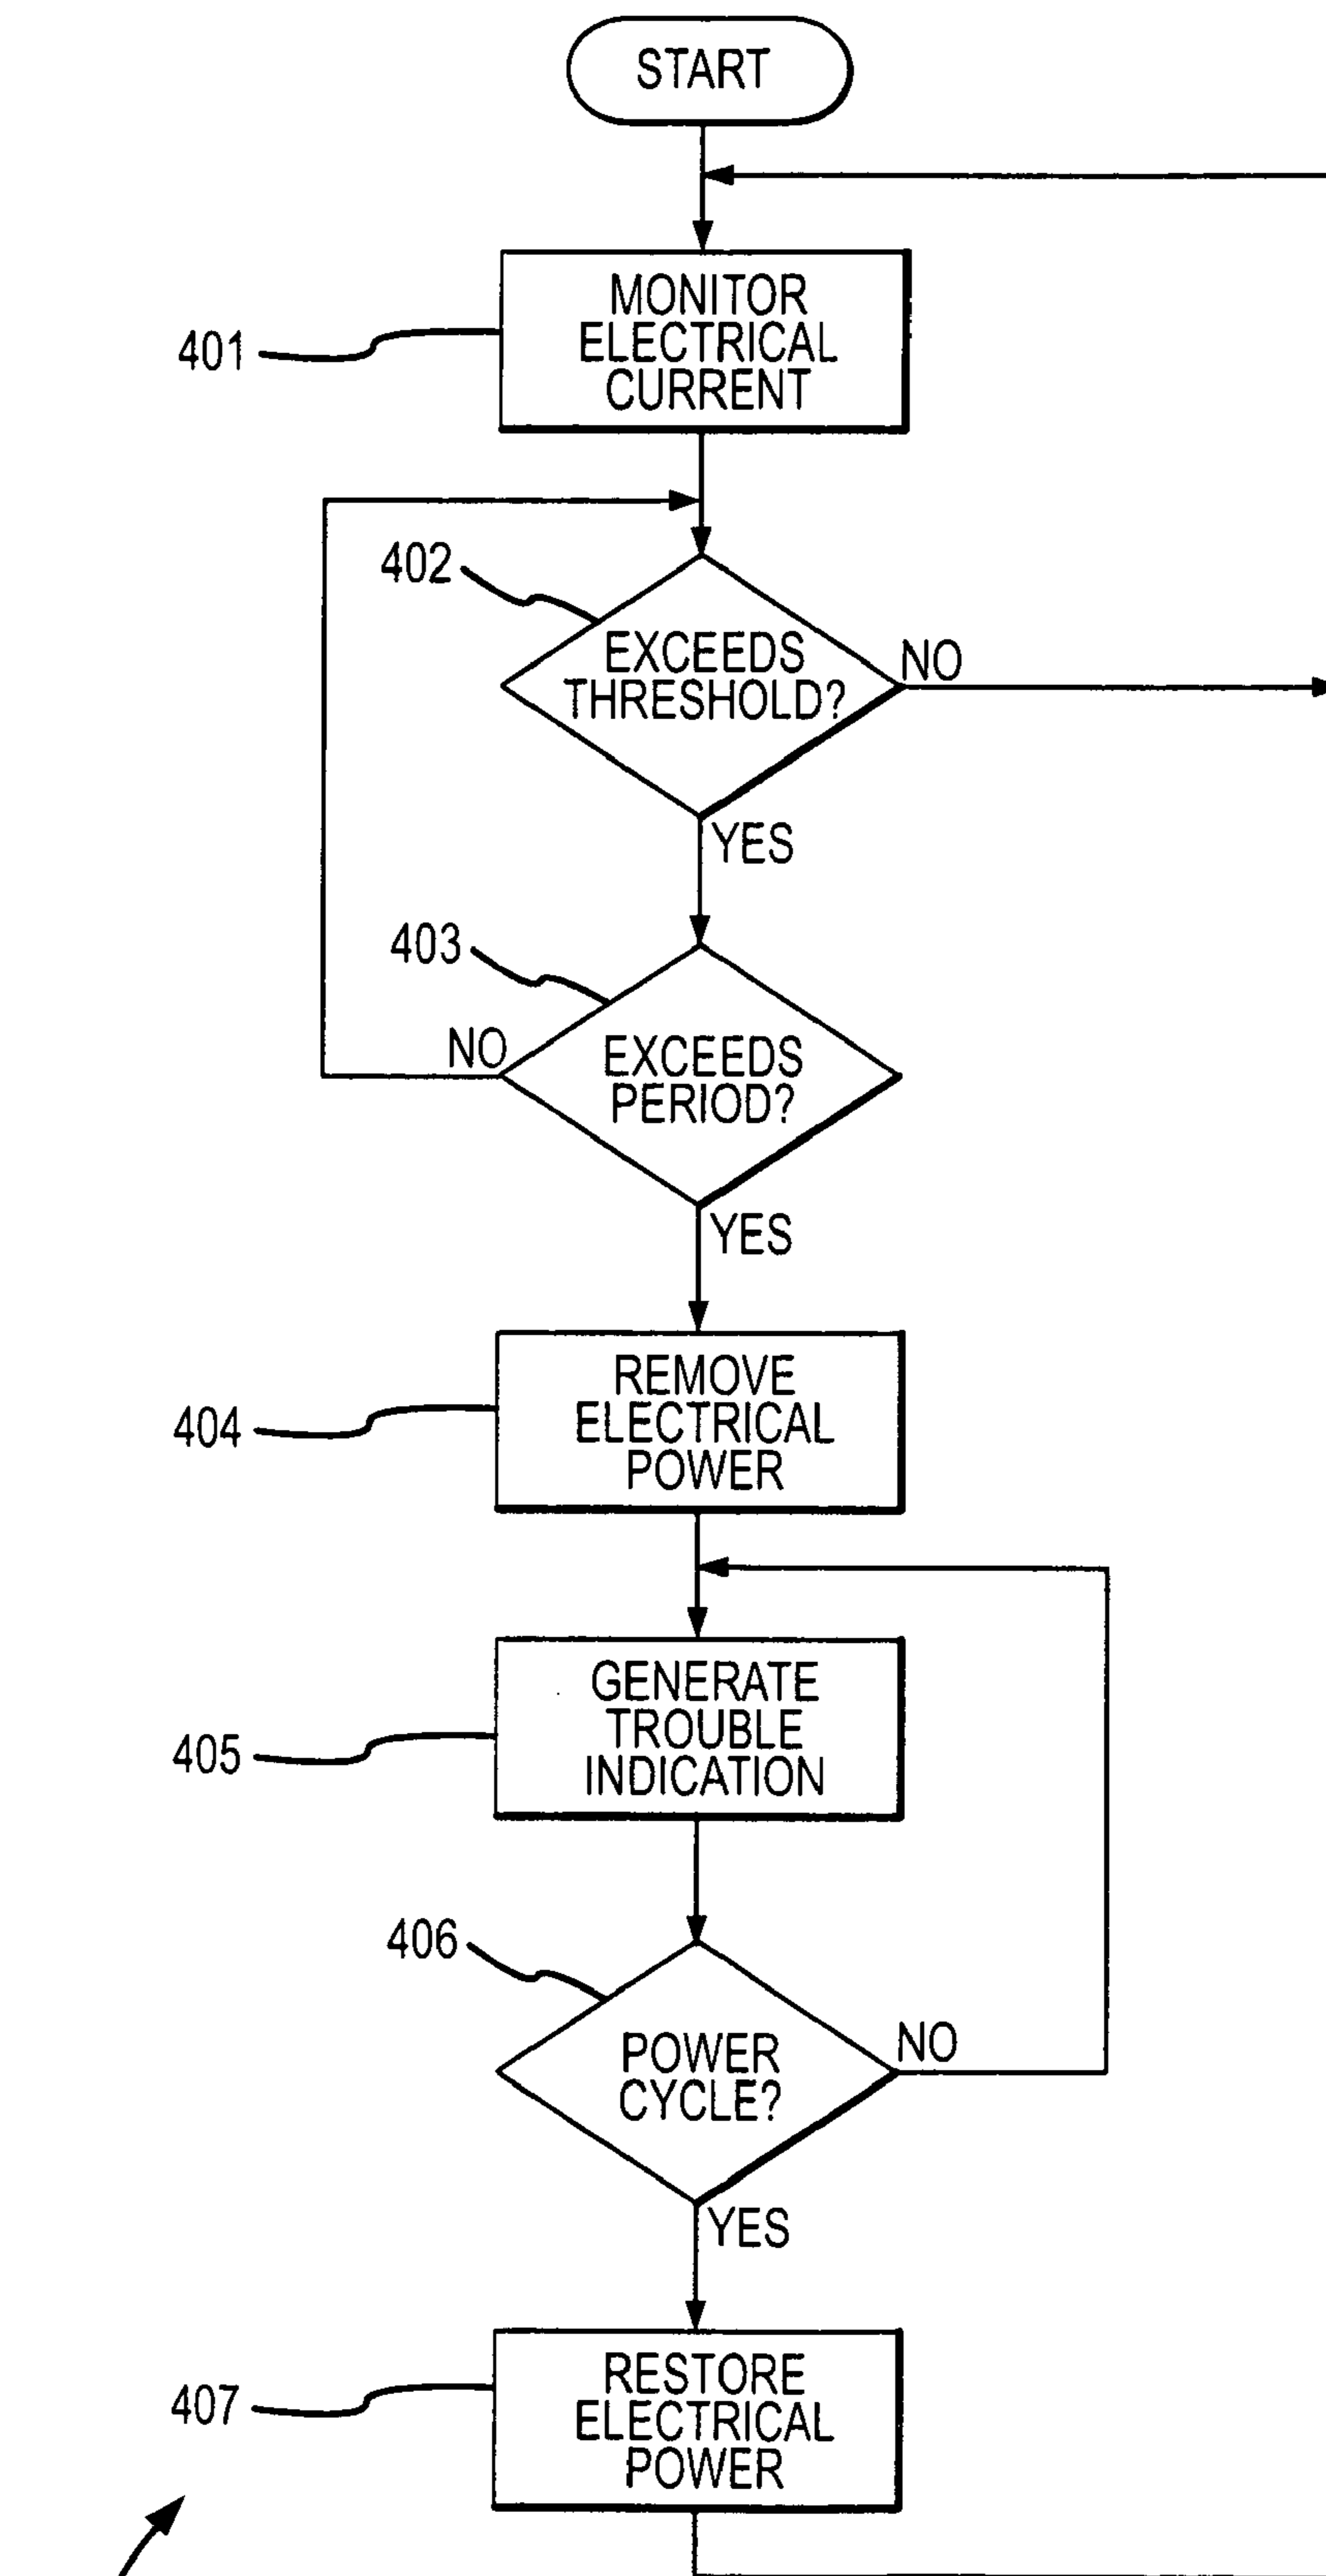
START

401 MONITOR ELECTRICAL CURRENT

402 EXCEEDS THRESHOLD?

NO

YES

403 EXCEEDS PERIOD?

NO

YES

404 REMOVE ELECTRICAL POWER

405 GENERATE TROUBLE INDICATION

406 POWER CYCLE?

NO

YES

407 RESTORE ELECTRICAL POWER